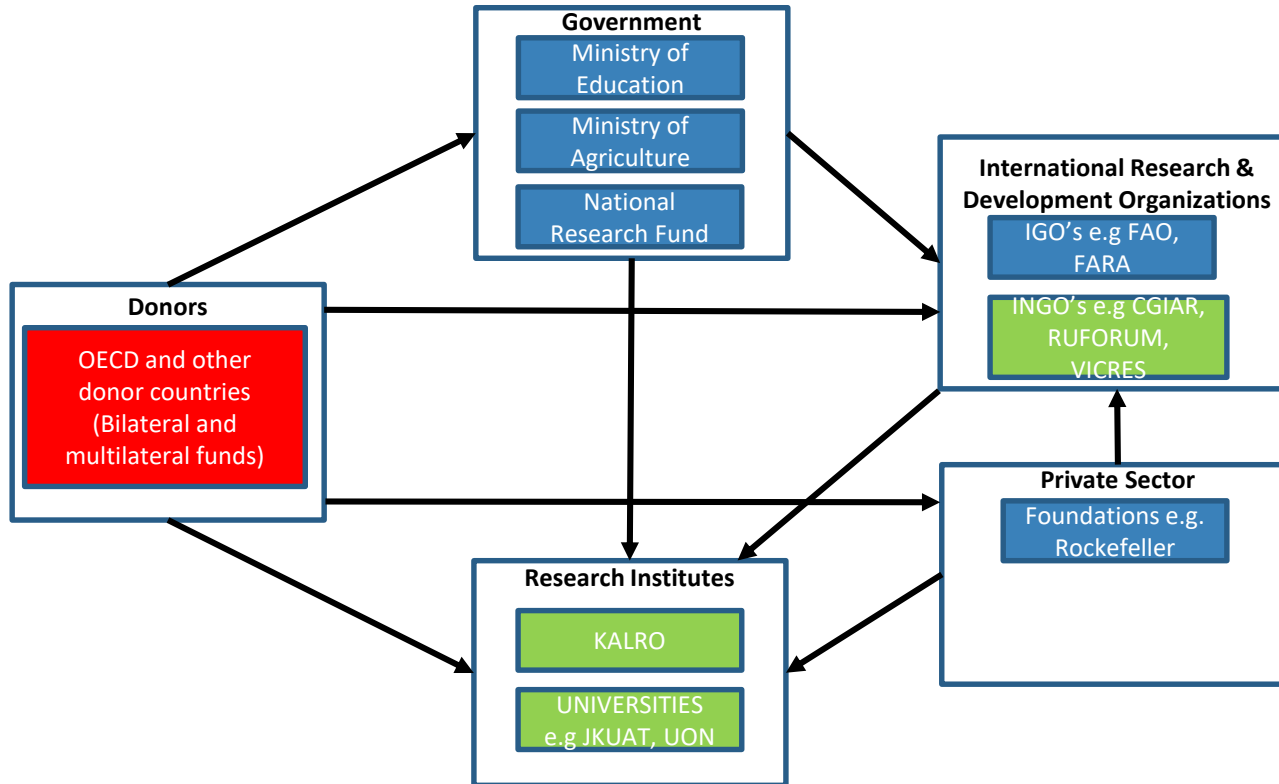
Government

Ministry of Education

Ministry of Agriculture

National Research Fund

International Research & Development Organizations

IGO’s e.g FAO, FARA

INGO’s e.g CGIAR, RUFORUM, VICRES

Donors

OECD and other donor countries (Bilateral and multilateral funds)

Private Sector

Foundations e.g. Rockefeller

Research Institutes

KALRO

UNIVERSITIES e.g JKUAT, UON